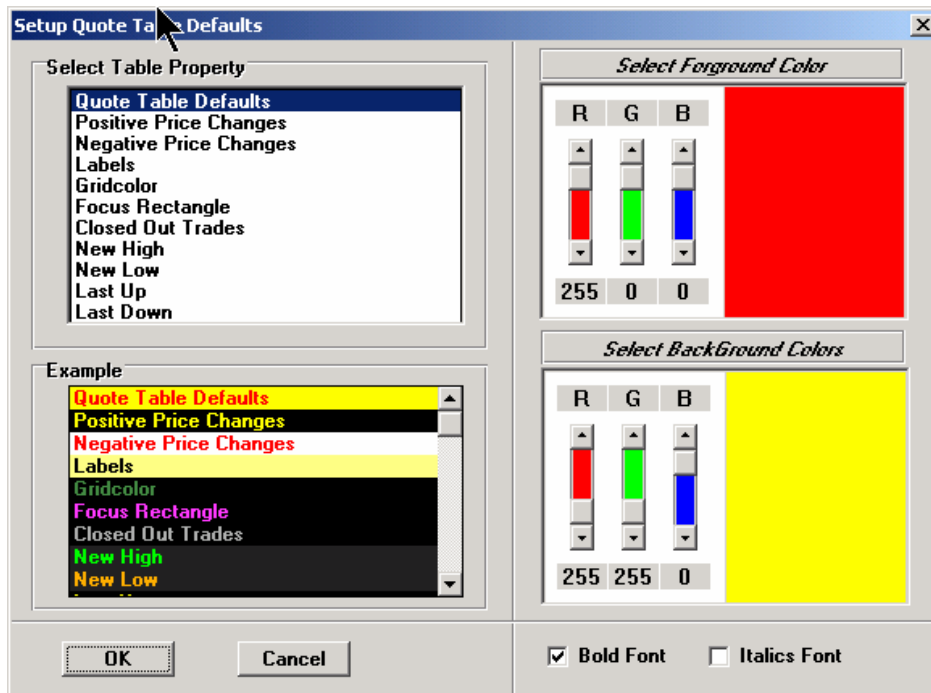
Setup Quote Ta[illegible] Defaults

Select Table Property

Quote Table Defaults
Positive Price Changes
Negative Price Changes
Labels
Gridcolor
Focus Rectangle
Closed Out Trades
New High
New Low
Last Up
Last Down

Example

Quote Table Defaults
Positive Price Changes
Negative Price Changes
Labels
Gridcolor
Focus Rectangle
Closed Out Trades
New High
New Low
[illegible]

Select Forground Color

R G B

255 0 0

Select BackGround Colors

R G B

255 255 0

OK

Cancel

Bold Font

Italics Font